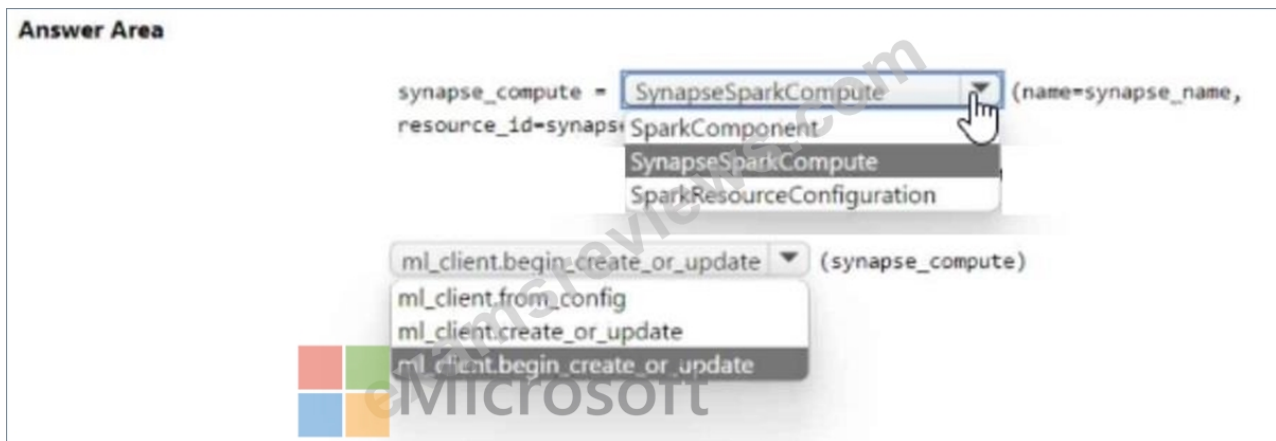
Answer Area

synapse_compute = SynapseSparkCompute (name=synapse_name, resource_id=synaps
SparkComponent
SynapseSparkCompute
SparkResourceConfiguration

ml_client.begin_create_or_update (synapse_compute)
ml_client.from_config
ml_client.create_or_update
ml_client.begin_create_or_update

examsreviews.com
Microsoft